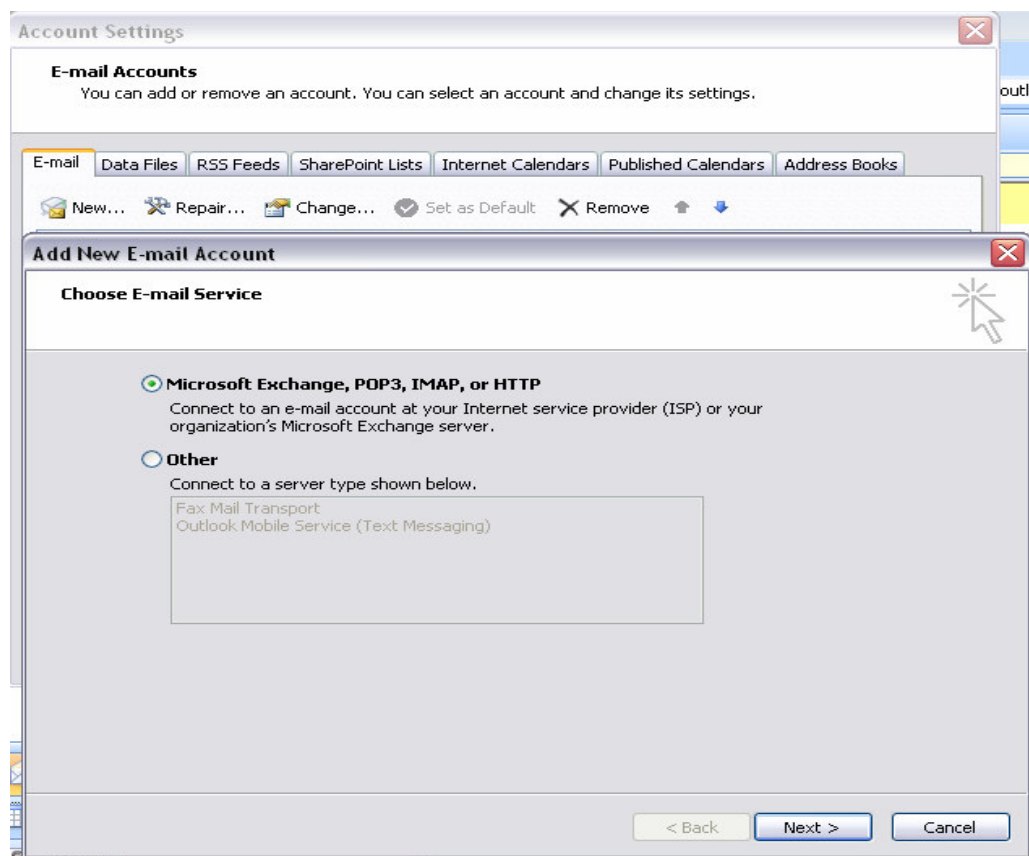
Account Settings

E-mail Accounts
You can add or remove an account. You can select an account and change its settings.

outl

E-mail | Data Files | RSS Feeds | SharePoint Lists | Internet Calendars | Published Calendars | Address Books

New... Repair... Change... Set as Default Remove

Add New E-mail Account

Choose E-mail Service

Microsoft Exchange, POP3, IMAP, or HTTP
Connect to an e-mail account at your Internet service provider (ISP) or your organization's Microsoft Exchange server.

Other
Connect to a server type shown below.

Fax Mail Transport
Outlook Mobile Service (Text Messaging)

< Back Next > Cancel